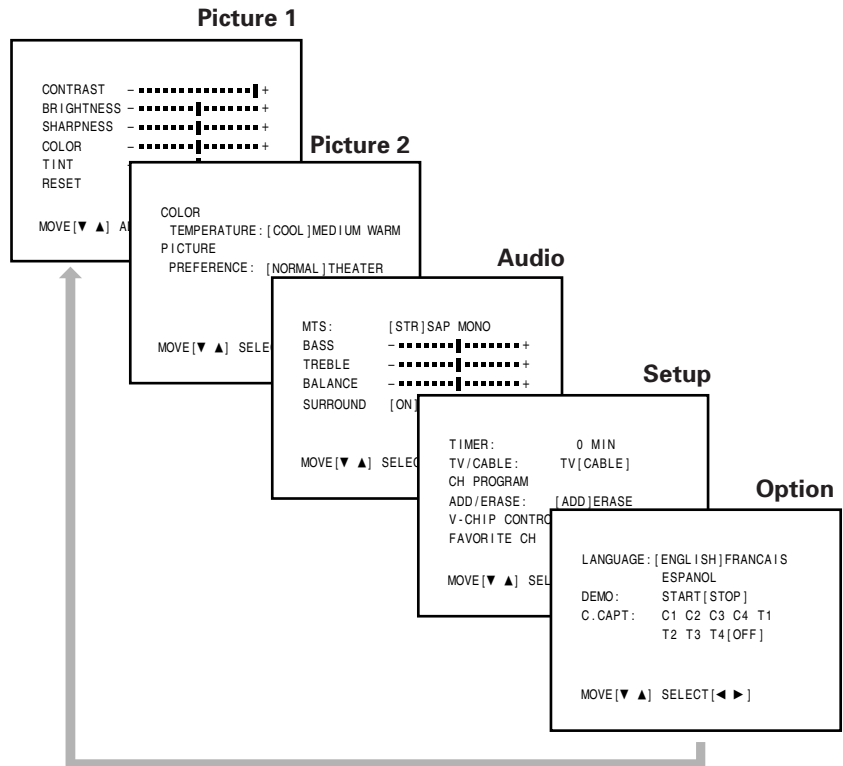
Picture 1

CONTRAST – +
BRIGHTNESS – +
SHARPNESS – +
COLOR – +
TINT
RESET

MOVE[▼ ▲] A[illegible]

Picture 2

COLOR
TEMPERATURE : [COOL]MEDIUM WARM
PICTURE
PREFERENCE : [NORMAL]THEATER

MOVE[▼ ▲] SELE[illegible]

Audio

MTS: [STR]SAP MONO
BASS – +
TREBLE – +
BALANCE – +
SURROUND [ON][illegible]

MOVE[▼ ▲] SELEC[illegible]

Setup

TIMER: 0 MIN
TV/CABLE: TV[CABLE]
CH PROGRAM
ADD/ERASE: [ADD]ERASE
V-CHIP CONTRO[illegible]
FAVORITE CH

MOVE[▼ ▲] SEL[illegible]

Option

LANGUAGE: [ENGLISH]FRANCAIS
ESPANOL
DEMO: START[STOP]
C.CAPT: C1 C2 C3 C4 T1
T2 T3 T4[OFF]

MOVE[▼ ▲] SELECT[◄ ►]